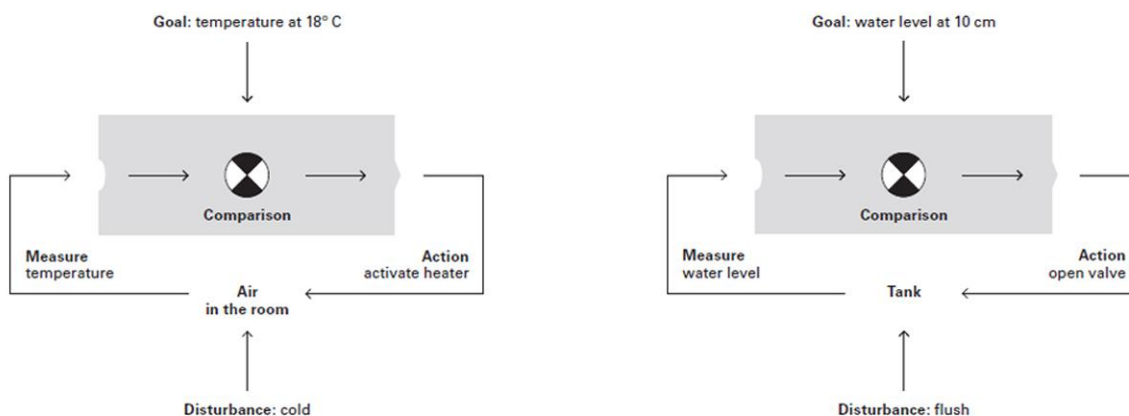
Goal: temperature at 18° C

Comparison

Measure
temperature

Action
activate heater

Air
in the room

Disturbance: cold

Goal: water level at 10 cm

Comparison

Measure
water level

Action
open valve

Tank

Disturbance: flush